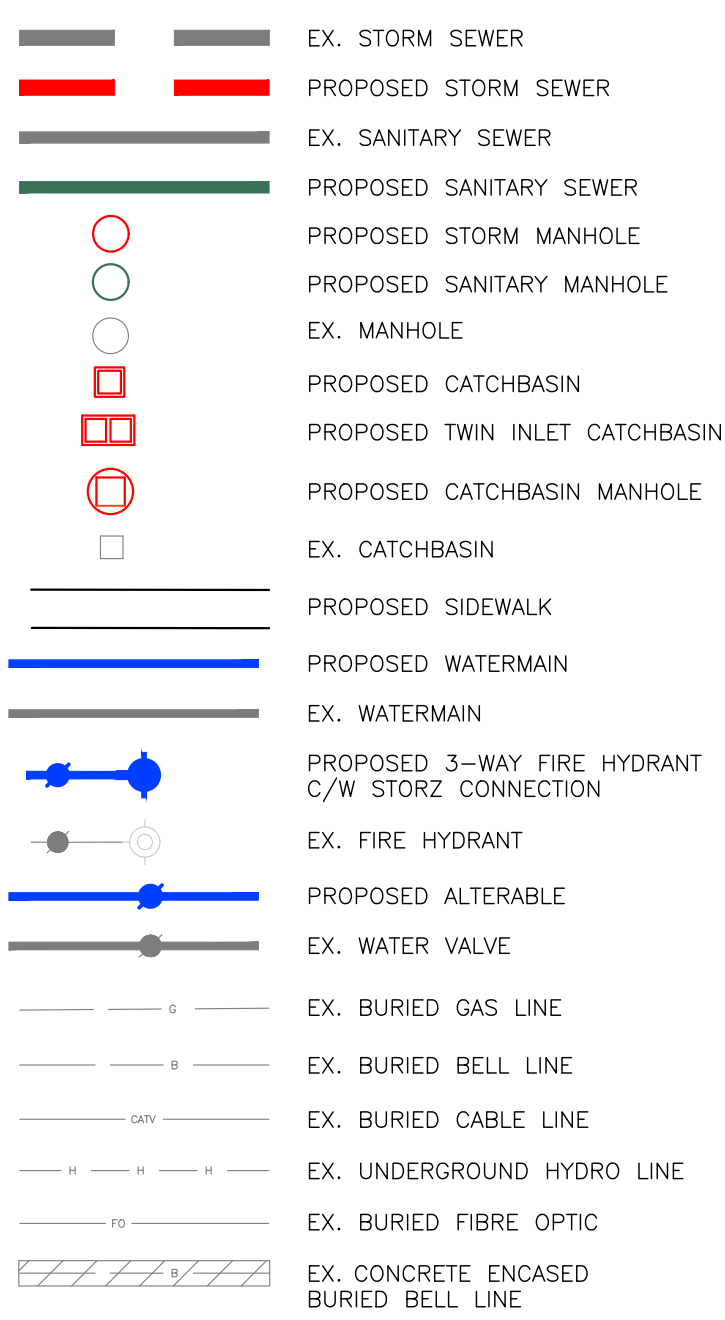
EX. STORM SEWER

PROPOSED STORM SEWER

EX. SANITARY SEWER

PROPOSED SANITARY SEWER

PROPOSED STORM MANHOLE

PROPOSED SANITARY MANHOLE

EX. MANHOLE

PROPOSED CATCHBASIN

PROPOSED TWIN INLET CATCHBASIN

PROPOSED CATCHBASIN MANHOLE

EX. CATCHBASIN

PROPOSED SIDEWALK

PROPOSED WATERMAIN

EX. WATERMAIN

PROPOSED 3-WAY FIRE HYDRANT C/W STORZ CONNECTION

EX. FIRE HYDRANT

PROPOSED ALTERABLE

EX. WATER VALVE

G

EX. BURIED GAS LINE

B

EX. BURIED BELL LINE

CATV

EX. BURIED CABLE LINE

H H H

EX. UNDERGROUND HYDRO LINE

FO

EX. BURIED FIBRE OPTIC

B

EX. CONCRETE ENCASED BURIED BELL LINE